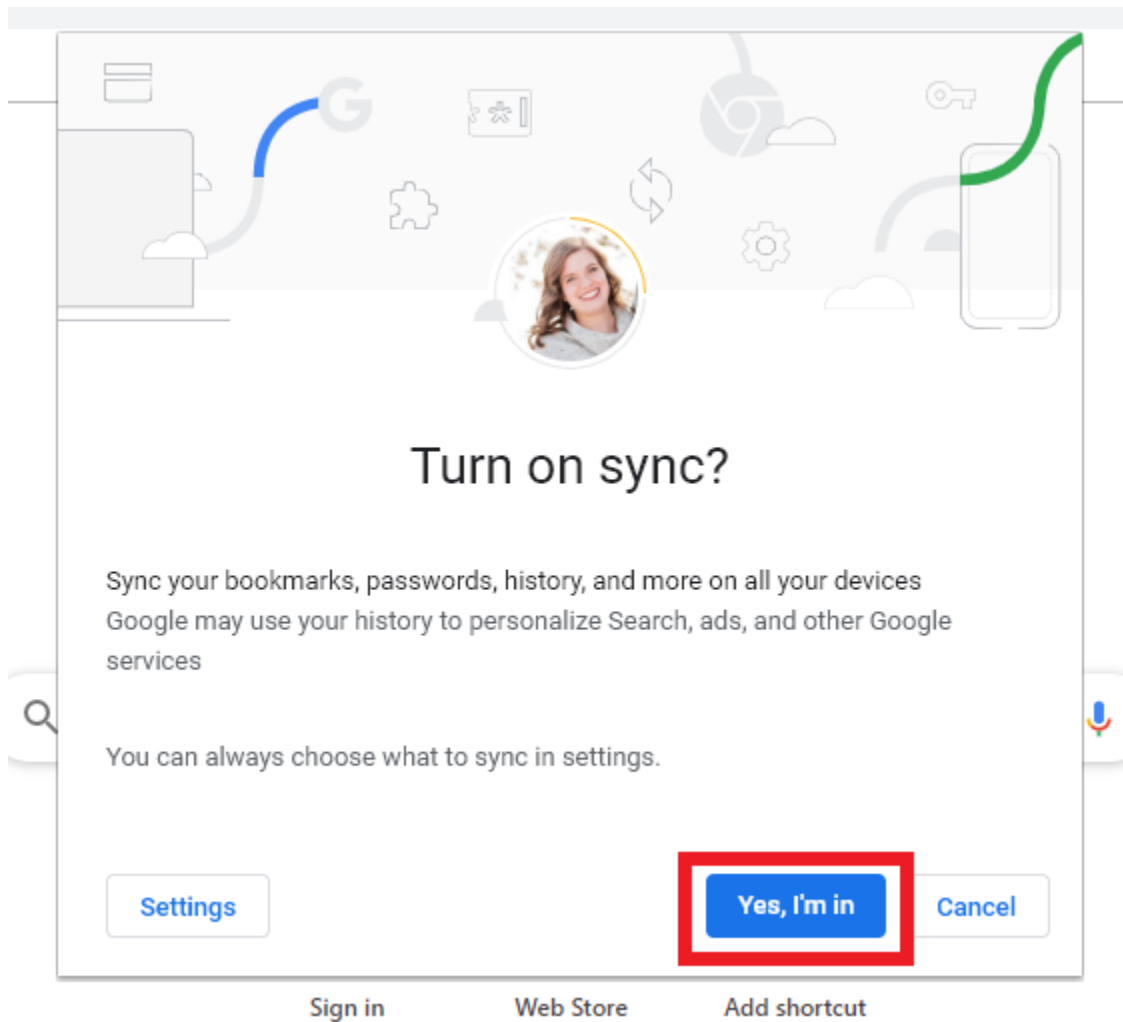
Turn on sync?

Sync your bookmarks, passwords, history, and more on all your devices

Google may use your history to personalize Search, ads, and other Google services

You can always choose what to sync in settings.

Settings

Yes, I'm in

Cancel

Sign in

Web Store

Add shortcut